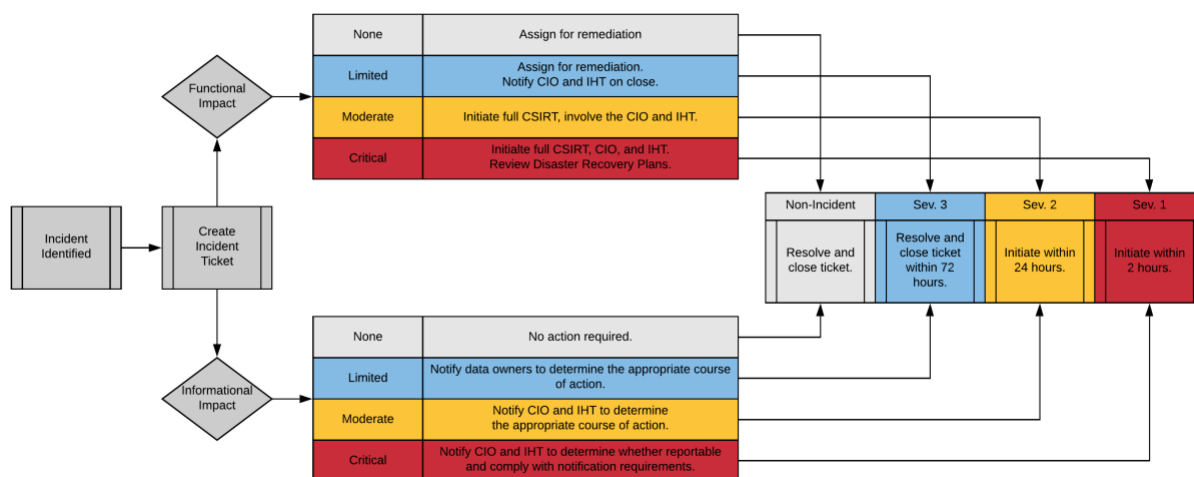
Incident Identified

Create Incident Ticket

Functional Impact

| None | Assign for remediation |
|---|---|
| Limited | Assign for remediation. Notify CIO and IHT on close. |
| Moderate | Initiate full CSIRT, involve the CIO and IHT. |
| Critical | Initialte full CSIRT, CIO, and IHT. Review Disaster Recovery Plans. |

| Non-Incident | Sev. 3 | Sev. 2 | Sev. 1 |
|---|---|---|---|
| Resolve and close ticket. | Resolve and close ticket within 72 hours. | Initiate within 24 hours. | Initiate within 2 hours. |

Informational Impact

| None | No action required. |
|---|---|
| Limited | Notify data owners to determine the appropriate course of action. |
| Moderate | Notify CIO and IHT to determine the appropriate course of action. |
| Critical | Notify CIO and IHT to determine whether reportable and comply with notification requirements. |